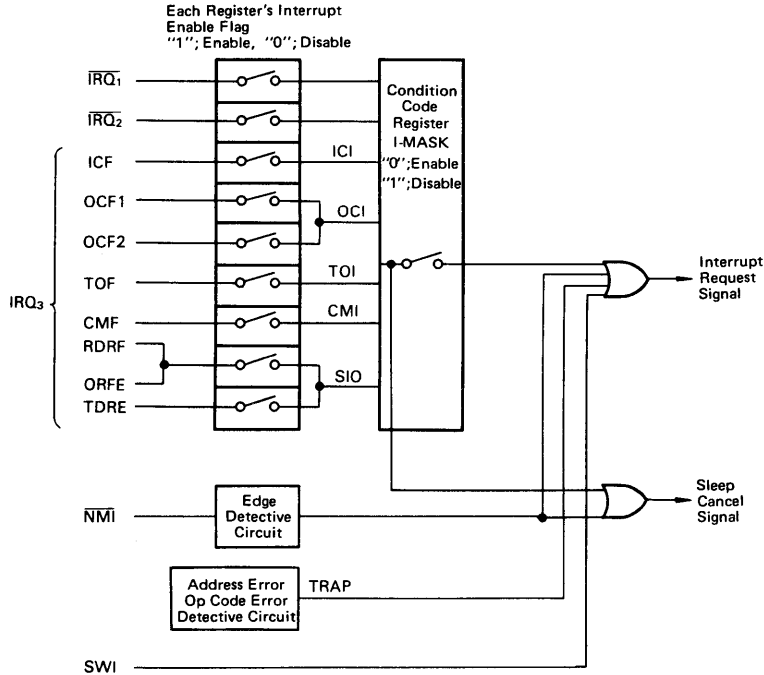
Each Register's Interrupt Enable Flag
"1"; Enable, "0"; Disable

$\overline{IRQ_1}$
$\overline{IRQ_2}$
ICF
OCF1
OCF2
TOF
CMF
RDRF
ORFE
TDRE
$IRQ_3$

ICI
OCI
TOI
CMI
SIO

Condition Code Register I-MASK "0";Enable "1";Disable

Interrupt Request Signal

$\overline{NMI}$

Edge Detective Circuit

Sleep Cancel Signal

Address Error Op Code Error Detective Circuit

TRAP

SWI